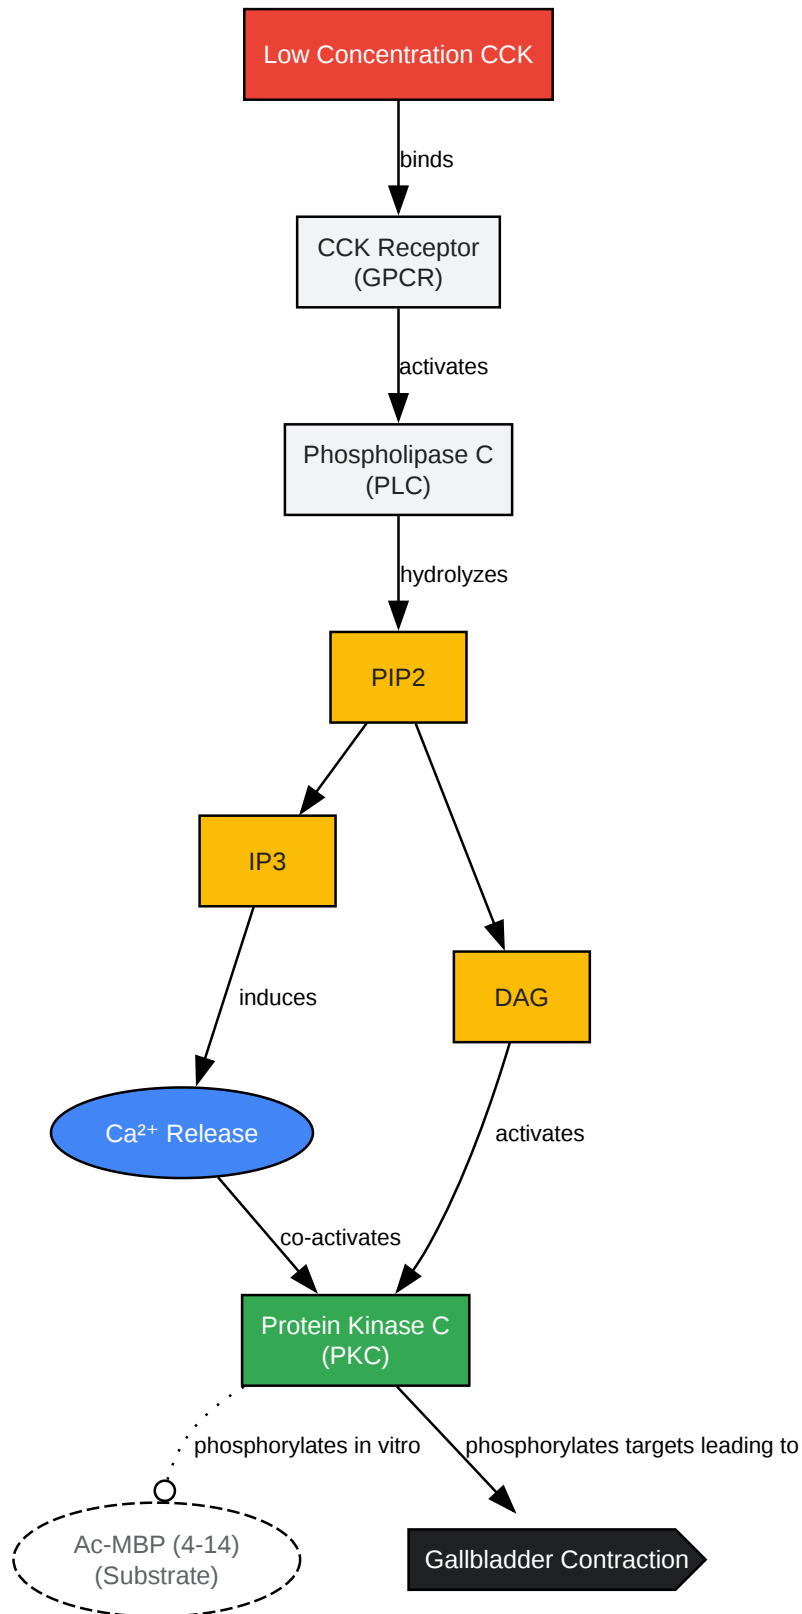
Low Concentration CCK

binds

CCK Receptor (GPCR)

activates

Phospholipase C (PLC)

hydrolyzes

PIP2

IP3

DAG

induces

$Ca^{2+}$ Release

activates

co-activates

Protein Kinase C (PKC)

phosphorylates in vitro

phosphorylates targets leading to

Ac-MBP (4-14) (Substrate)

Gallbladder Contraction